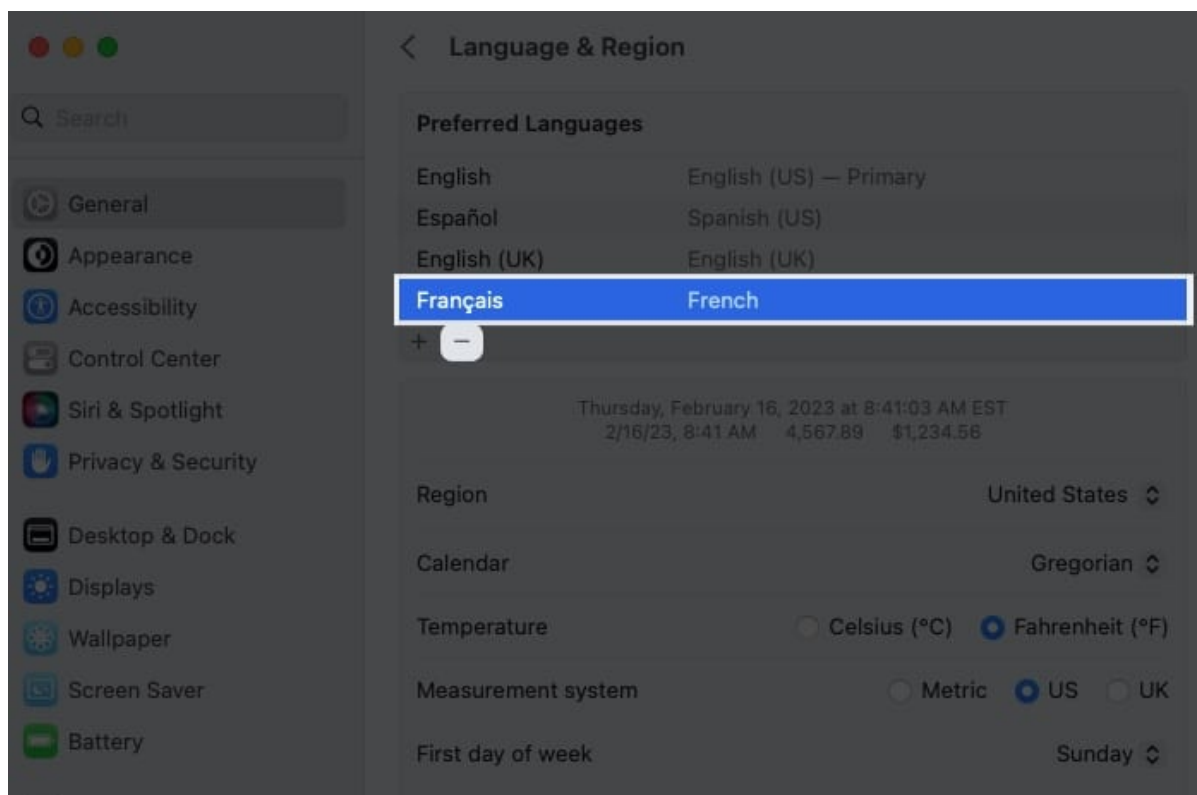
Search

General
Appearance
Accessibility
Control Center
Siri & Spotlight
Privacy & Security

Desktop & Dock
Displays
Wallpaper
Screen Saver
Battery

< Language & Region

Preferred Languages

| | |
|---|---|
| English | English (US) — Primary |
| Español | Spanish (US) |
| English (UK) | English (UK) |
| Français | French |

+ −

Thursday, February 16, 2023 at 8:41:03 AM EST
2/16/23, 8:41 AM 4,567.89 $1,234.56

Region United States

Calendar Gregorian

Temperature Celsius (°C) Fahrenheit (°F)

Measurement system Metric US UK

First day of week Sunday